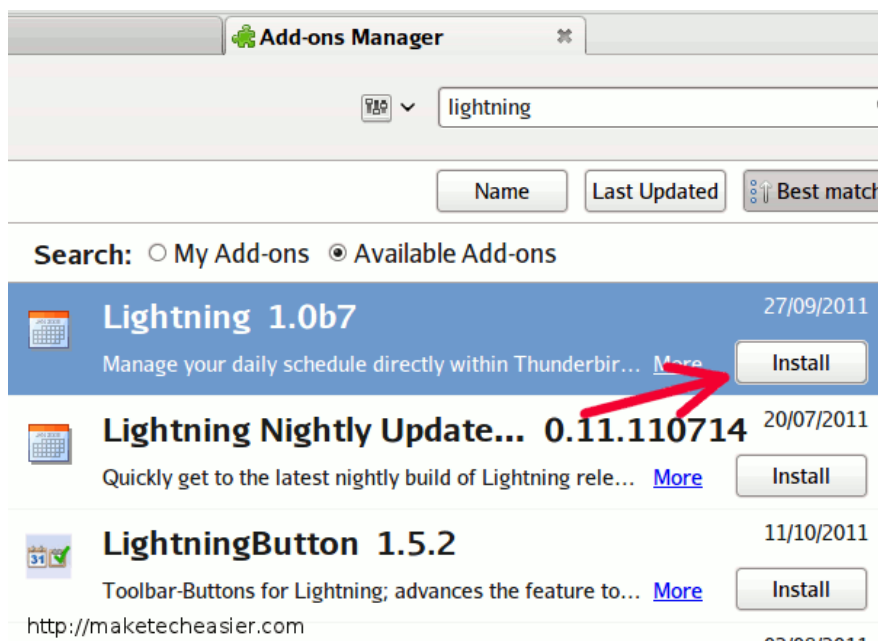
Add-ons Manager

lightning

Name Last Updated Best match

Search: My Add-ons Available Add-ons

Lightning 1.0b7
27/09/2011
Manage your daily schedule directly within Thunderbir... More
Install

Lightning Nightly Update... 0.11.110714
20/07/2011
Quickly get to the latest nightly build of Lightning rele... More
Install

LightningButton 1.5.2
11/10/2011
Toolbar-Buttons for Lightning; advances the feature to... More
Install

http://maketecheasier.com